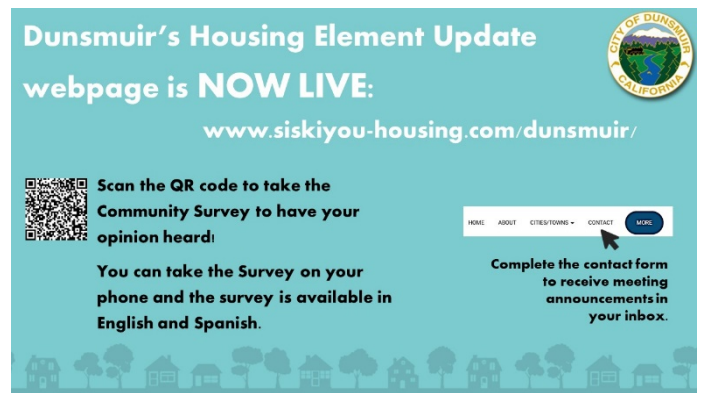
Dunsmuir's Housing Element Update webpage is NOW LIVE:

www.siskiyou-housing.com/dunsmuir/

CITY OF DUNSMUIR CALIFORNIA

Scan the QR code to take the Community Survey to have your opinion heard!

You can take the Survey on your phone and the survey is available in English and Spanish.

HOME ABOUT CITIES/TOWNS CONTACT MORE

Complete the contact form to receive meeting announcements in your inbox.